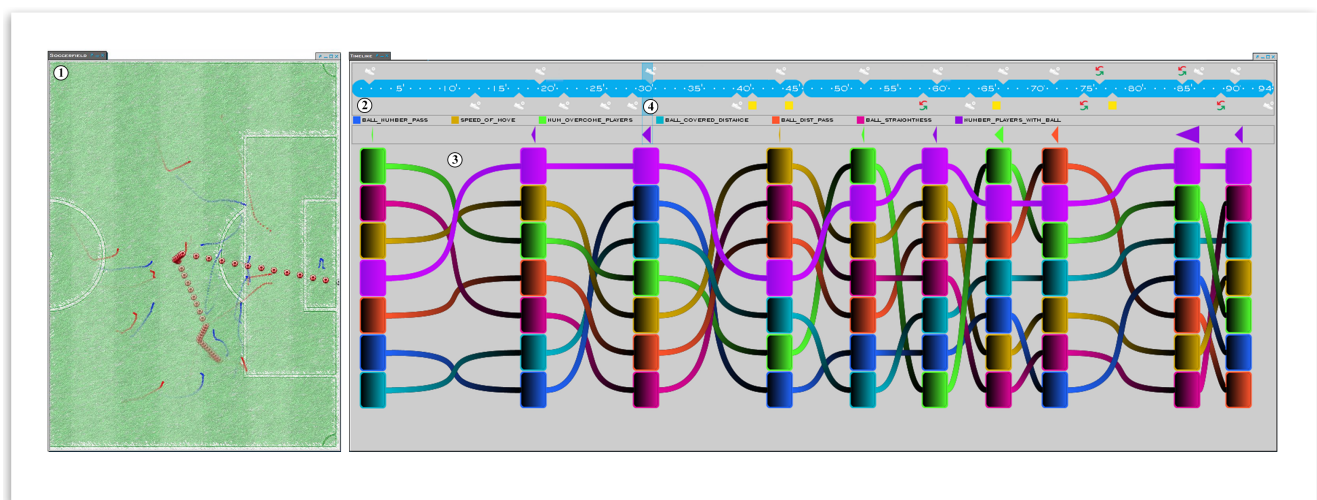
Soccerfield

1

Timeline

5' 10' 15' 20' 25' 30' 35' 40' 45' 50' 55' 60' 65' 70' 75' 80' 85' 90' 94'

2

4

BALL_NUMBER_PASS SPEED_OF_MOVE NUM_OVERCOME_PLAYERS BALL_COVERED_DISTANCE BALL_DIST_PASS BALL_STRAIGHTNESS NUMBER_PLAYERS_WITH_BALL

3